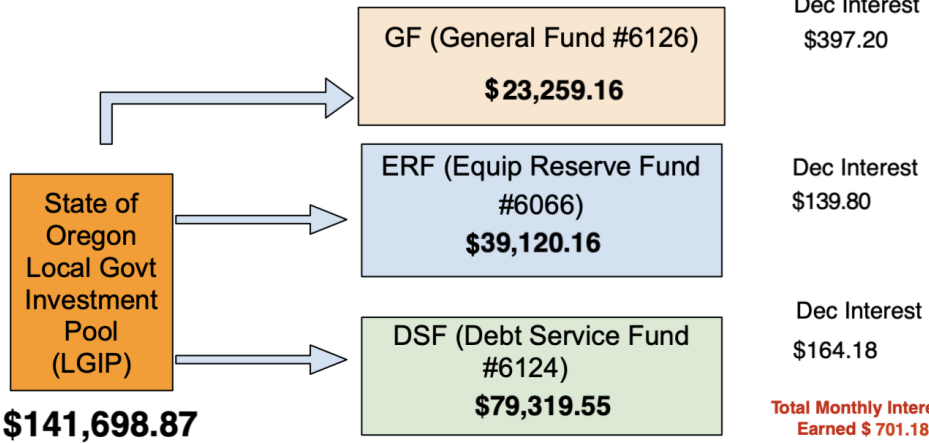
State of Oregon Local Govt Investment Pool (LGIP)

$141,698.87

GF (General Fund #6126)

$23,259.16

Dec Interest
$397.20

ERF (Equip Reserve Fund #6066)

$39,120.16

Dec Interest
$139.80

DSF (Debt Service Fund #6124)

$79,319.55

Dec Interest
$164.18

Total Monthly Intere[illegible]
Earned $ 701.18